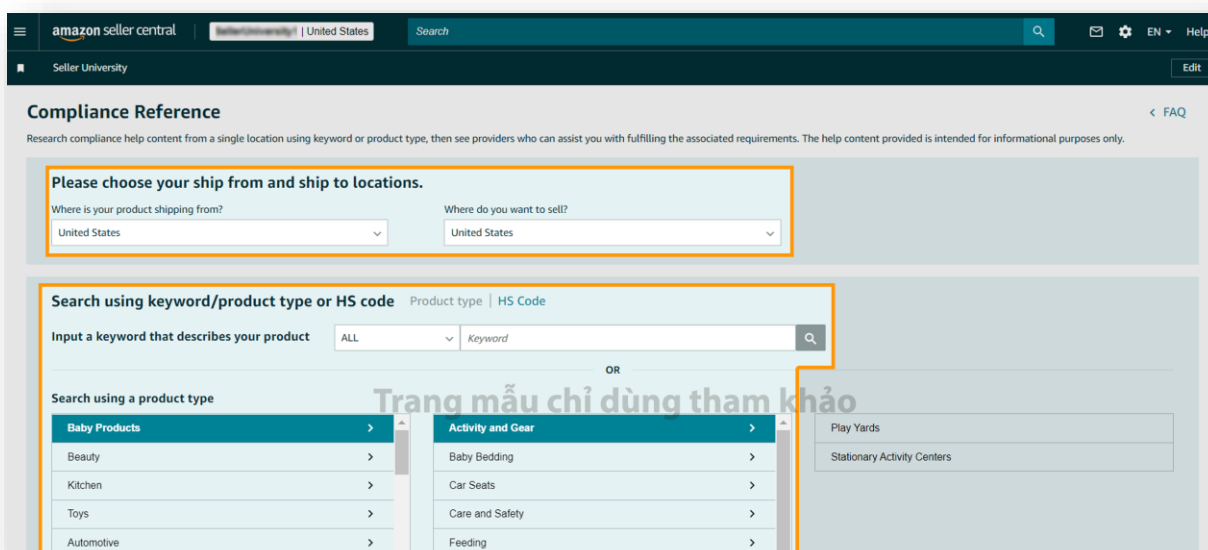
amazon seller central | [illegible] | United States

Search

EN Help

Seller University

Edit

Compliance Reference

< FAQ

Research compliance help content from a single location using keyword or product type, then see providers who can assist you with fulfilling the associated requirements. The help content provided is intended for informational purposes only.

Please choose your ship from and ship to locations.

Where is your product shipping from?

United States

Where do you want to sell?

United States

Search using keyword/product type or HS code Product type | HS Code

Input a keyword that describes your product

ALL

Keyword

OR

Search using a product type

Trang mẫu chỉ dùng tham khảo

| | | |
|---|---|---|
| Baby Products > | Activity and Gear > | Play Yards |
| Beauty > | Baby Bedding > | Stationary Activity Centers |
| Kitchen > | Car Seats > | |
| Toys > | Care and Safety > | |
| Automotive > | Feeding > | |